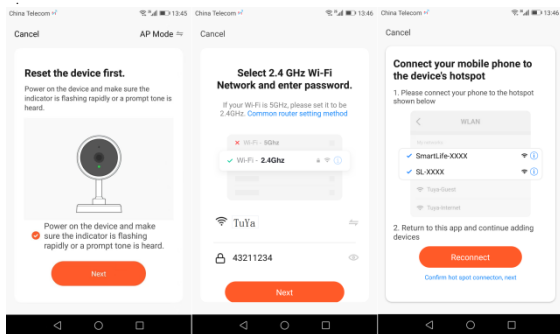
China Telecom 13:45

Cancel AP Mode

Reset the device first.

Power on the device and make sure the indicator is flashing rapidly or a prompt tone is heard.

Power on the device and make sure the indicator is flashing rapidly or a prompt tone is heard.

Next

China Telecom 13:46

Cancel

Select 2.4 GHz Wi-Fi Network and enter password.

If your Wi-Fi is 5GHz, please set it to be 2.4GHz. Common router setting method

Wi-Fi - 5Ghz

Wi-Fi - 2.4Ghz

TuYa

43211234

Next

China Telecom

Cancel

Connect your mobile phone to the device's hotspot

1. Please connect your phone to the hotspot shown below

WLAN

SmartLife-XXXX

SL-XXXX

Tuya-Guest

Tuya-Internet

2. Return to this app and continue adding devices

Reconnect

Confirm hot spot connection, next